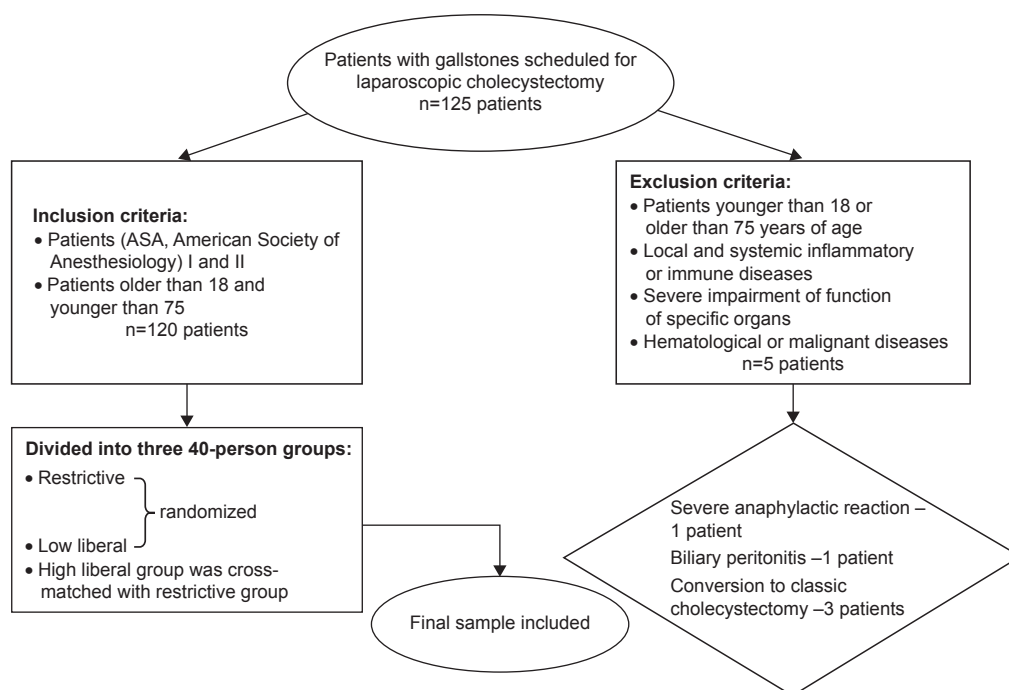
Patients with gallstones scheduled for laparoscopic cholecystectomy
n=125 patients

Inclusion criteria:
• Patients (ASA, American Society of Anesthesiology) I and II
• Patients older than 18 and younger than 75
n=120 patients

Exclusion criteria:
• Patients younger than 18 or older than 75 years of age
• Local and systemic inflammatory or immune diseases
• Severe impairment of function of specific organs
• Hematological or malignant diseases
n=5 patients

Divided into three 40-person groups:
• Restrictive
• Low liberal
randomized
• High liberal group was cross-matched with restrictive group

Severe anaphylactic reaction – 1 patient
Biliary peritonitis –1 patient
Conversion to classic cholecystectomy –3 patients

Final sample included